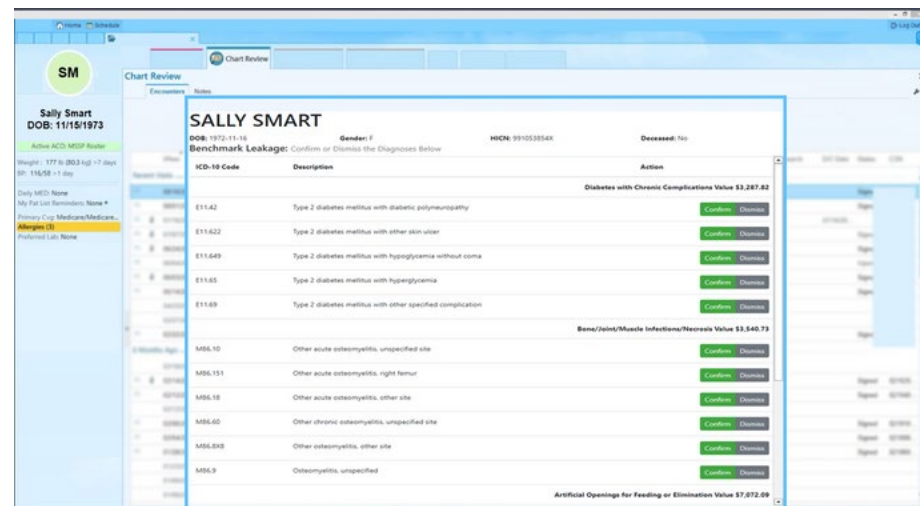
Home Schedule

Log Out

SM

Sally Smart
DOB: 11/15/1973

Active ACO: MSSP Roster

Weight : 177 lb (80.3 kg) >7 days
BP: 116/58 >1 day

Daily MED: None
My Pat List Reminders: None
Primary Cvg: Medicare/Medicare...
Allergies (3)
Preferred Lab: None

Chart Review

Chart Review

Encounters Notes

SALLY SMART

DOB: 1972-11-16 Gender: F HICN: 991053854X Deceased: No

Benchmark Leakage: Confirm or Dismiss the Diagnoses Below

| ICD-10 Code | Description | Action |
|---|---|---|
| | | Diabetes with Chronic Complications Value $3,287.82 |
| E11.42 | Type 2 diabetes mellitus with diabetic polyneuropathy | Confirm Dismiss |
| E11.622 | Type 2 diabetes mellitus with other skin ulcer | Confirm Dismiss |
| E11.649 | Type 2 diabetes mellitus with hypoglycemia without coma | Confirm Dismiss |
| E11.65 | Type 2 diabetes mellitus with hyperglycemia | Confirm Dismiss |
| E11.69 | Type 2 diabetes mellitus with other specified complication | Confirm Dismiss |
| | | Bone/Joint/Muscle Infections/Necrosis Value $3,540.73 |
| M86.10 | Other acute osteomyelitis, unspecified site | Confirm Dismiss |
| M86.151 | Other acute osteomyelitis, right femur | Confirm Dismiss |
| M86.18 | Other acute osteomyelitis, other site | Confirm Dismiss |
| M86.60 | Other chronic osteomyelitis, unspecified site | Confirm Dismiss |
| M86.8X8 | Other osteomyelitis, other site | Confirm Dismiss |
| M86.9 | Osteomyelitis, unspecified | Confirm Dismiss |
| | | Artificial Openings for Feeding or Elimination Value $7,072.09 |